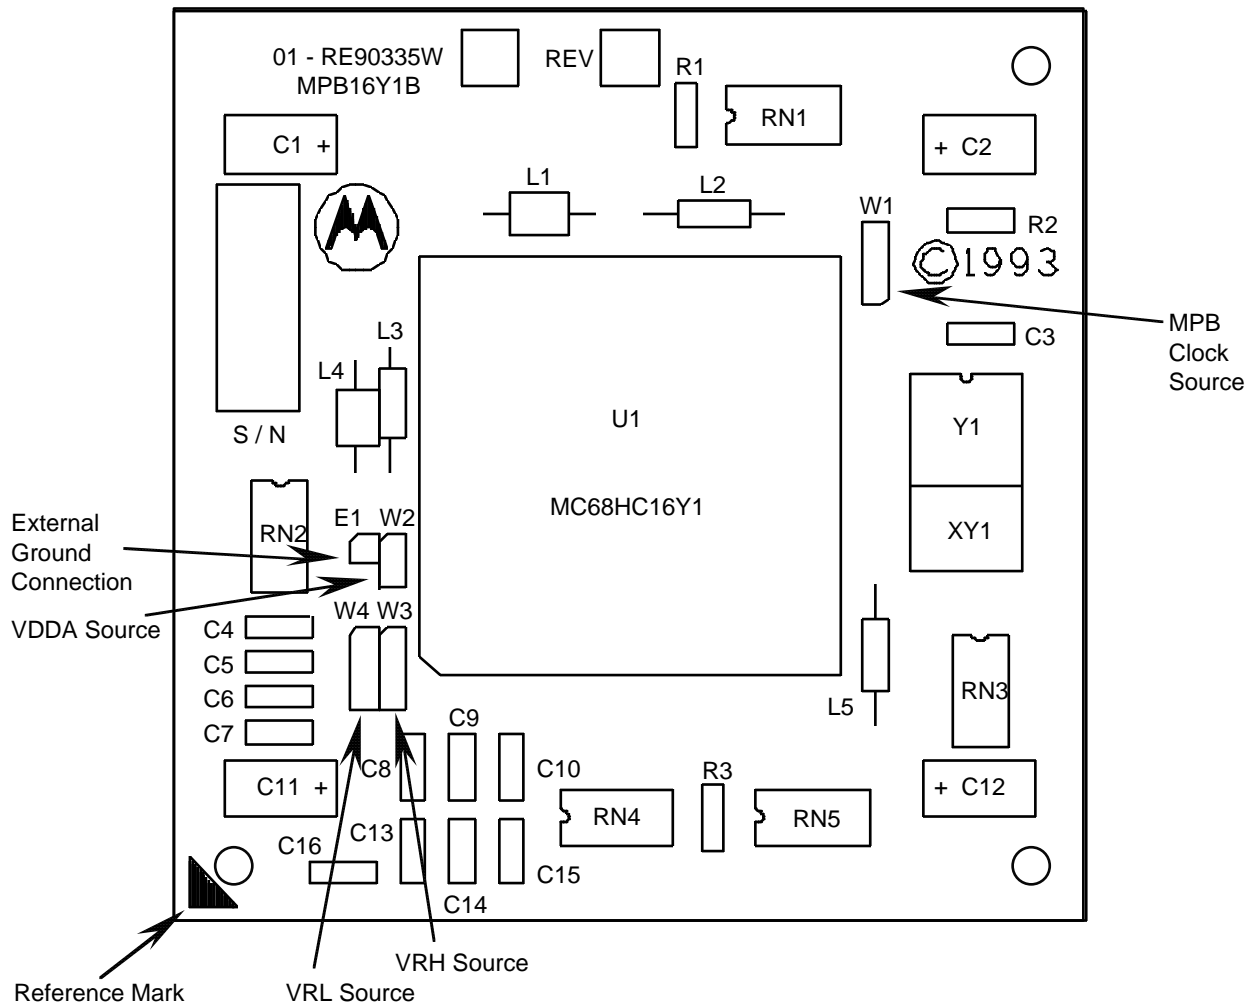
01 - RE90335W
MPB16Y1B

REV

R1

RN1

C1 +

+ C2

L1

L2

W1

R2

©1993

L3

L4

MPB Clock Source

C3

U1

Y1

S / N

MC68HC16Y1

XY1

RN2

E1 W2

External Ground Connection

VDDA Source

W4 W3

C4

C5

C6

C7

L5

RN3

C9

C8

C10

R3

C11 +

+ C12

RN4

RN5

C13

C16

C15

C14

VRH Source

Reference Mark

VRL Source